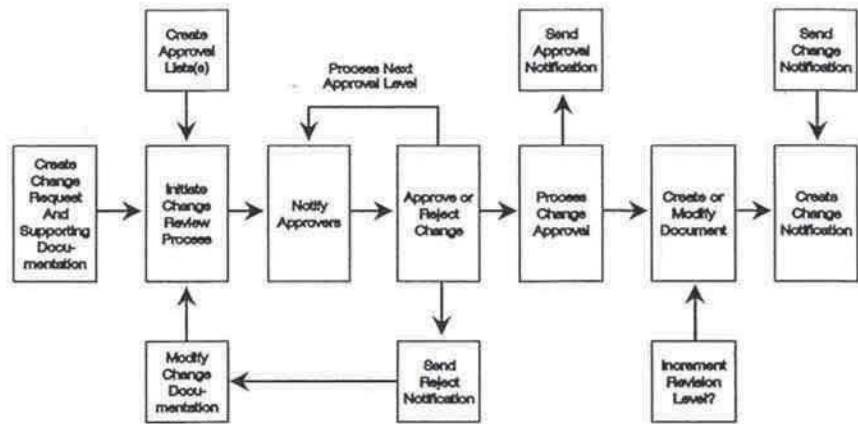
Create Approval Lists(s)

Process Next Approval Level

Send Approval Notification

Send Change Notification

Create Change Request And Supporting Documentation

Initiate Change Review Process

Notify Approvers

Approve or Reject Change

Process Change Approval

Create or Modify Document

Create Change Notification

Modify Change Documentation

Send Reject Notification

Increment Revision Level?